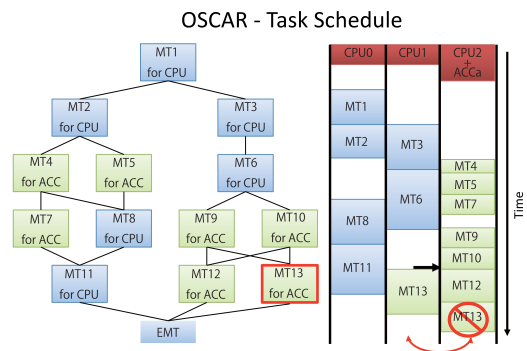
OSCAR - Task Schedule

MT1
for CPU

MT2
for CPU

MT3
for CPU

MT4
for ACC

MT5
for ACC

MT6
for CPU

MT7
for ACC

MT8
for CPU

MT9
for ACC

MT10
for ACC

MT11
for CPU

MT12
for ACC

MT13
for ACC

EMT

| CPU0 | CPU1 | CPU2 + ACCa |
|---|---|---|
| MT1 | | |
| MT2 | MT3 | |
| | | MT4 |
| | MT6 | MT5 |
| MT8 | | MT7 |
| | | MT9 |
| MT11 | | MT10 |
| | MT13 | MT12 |
| | | MT13 |

Time